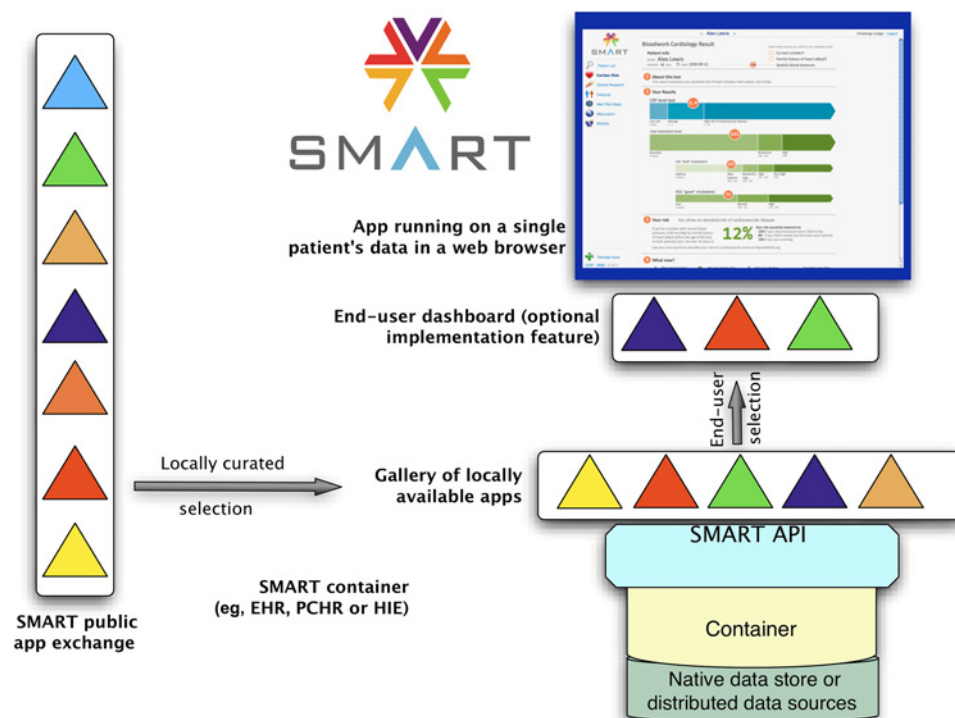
SMART

Bloodwork Cardiology Result

12%

App running on a single patient's data in a web browser

End-user dashboard (optional implementation feature)

End-user selection

Locally curated

selection

Gallery of locally available apps

SMART API

Container

Native data store or distributed data sources

SMART container (eg, EHR, PCHR or HIE)

SMART public app exchange